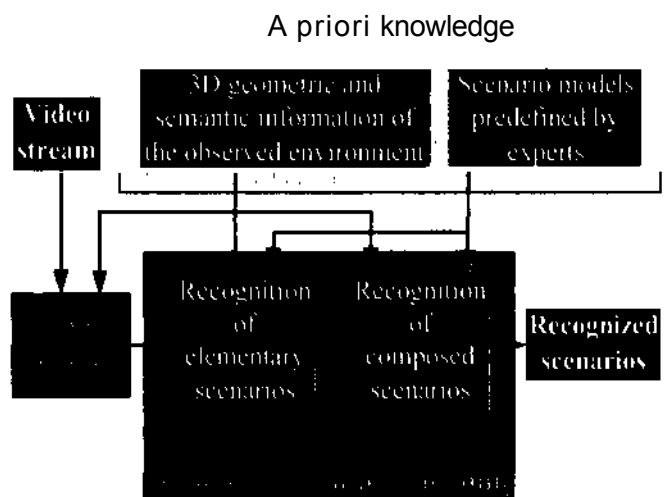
A priori knowledge

3D geometric and semantic information of the observed environment

Scenario models predefined by experts

Video stream

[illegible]

Recognition of elementary scenarios

Recognition of composed scenarios

Recognized scenarios

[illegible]